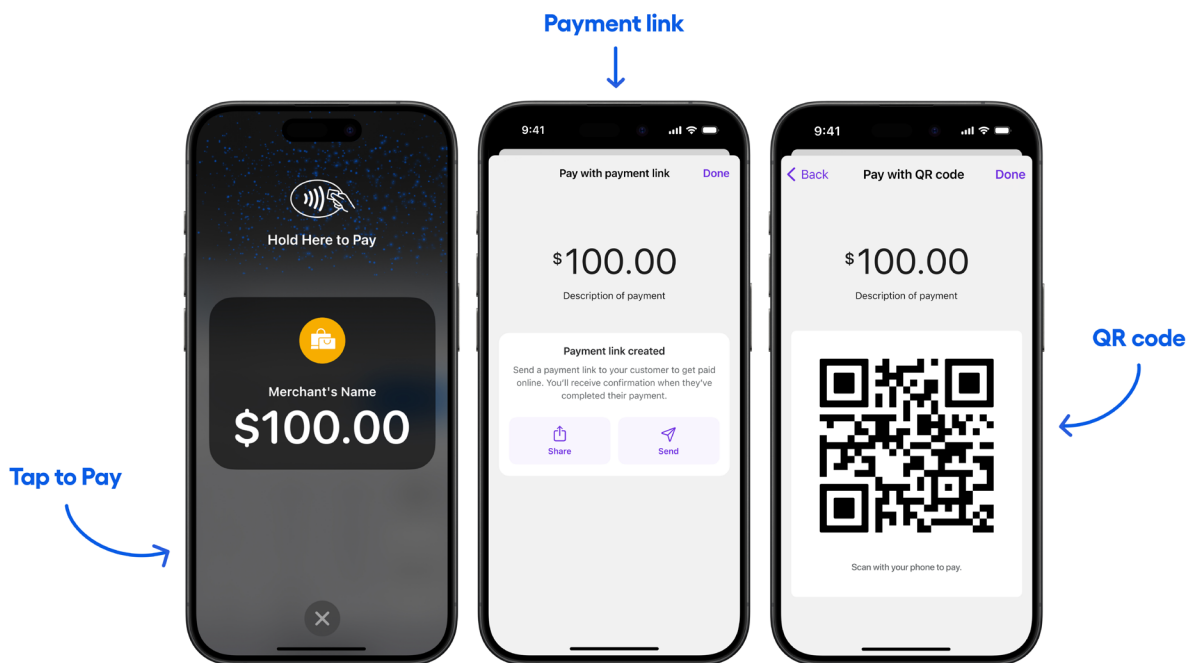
Payment link

Tap to Pay

Hold Here to Pay

Merchant's Name

$100.00

9:41

Pay with payment link Done

$100.00

Description of payment

Payment link created

Send a payment link to your customer to get paid online. You'll receive confirmation when they've completed their payment.

Share Send

9:41

Back Pay with QR code Done

$100.00

Description of payment

Scan with your phone to pay.

QR code